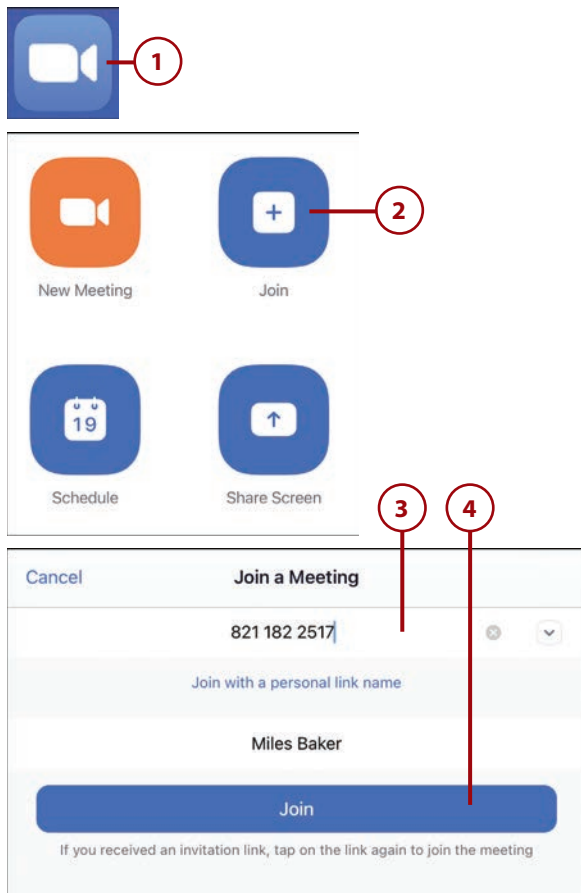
1

New Meeting

Join

2

19

Schedule

Share Screen

3

4

Cancel

Join a Meeting

821 182 2517

Join with a personal link name

Miles Baker

Join

If you received an invitation link, tap on the link again to join the meeting